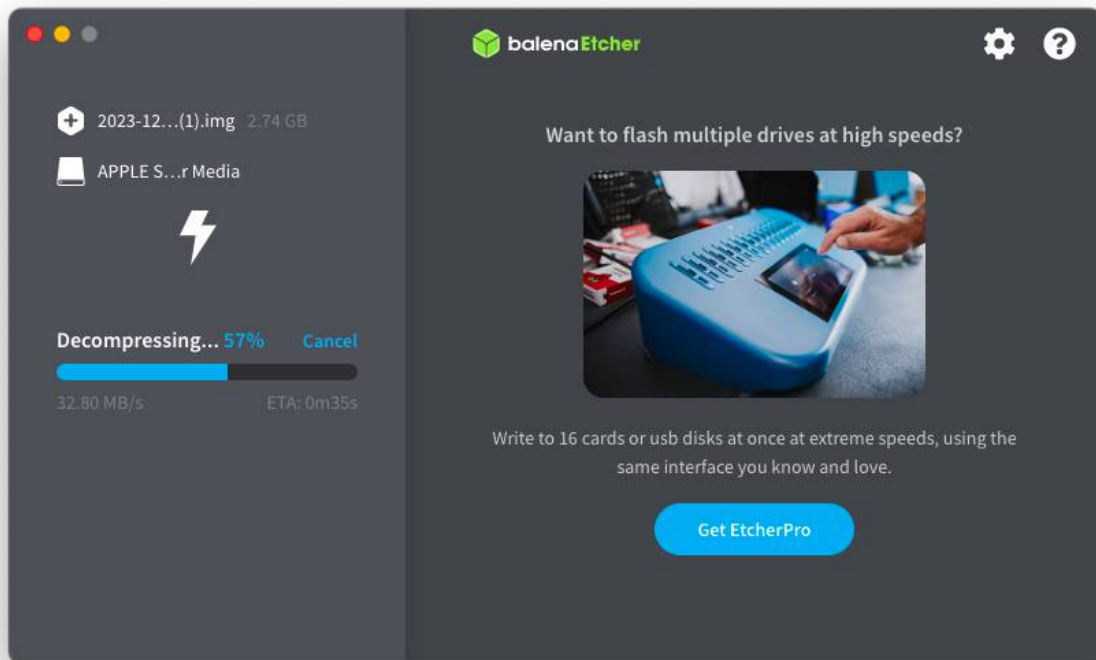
balenaEtcher

2023-12…(1).img 2.74 GB

APPLE S…r Media

Decompressing... 57% Cancel

32.80 MB/s ETA: 0m35s

Want to flash multiple drives at high speeds?

Write to 16 cards or usb disks at once at extreme speeds, using the same interface you know and love.

Get EtcherPro